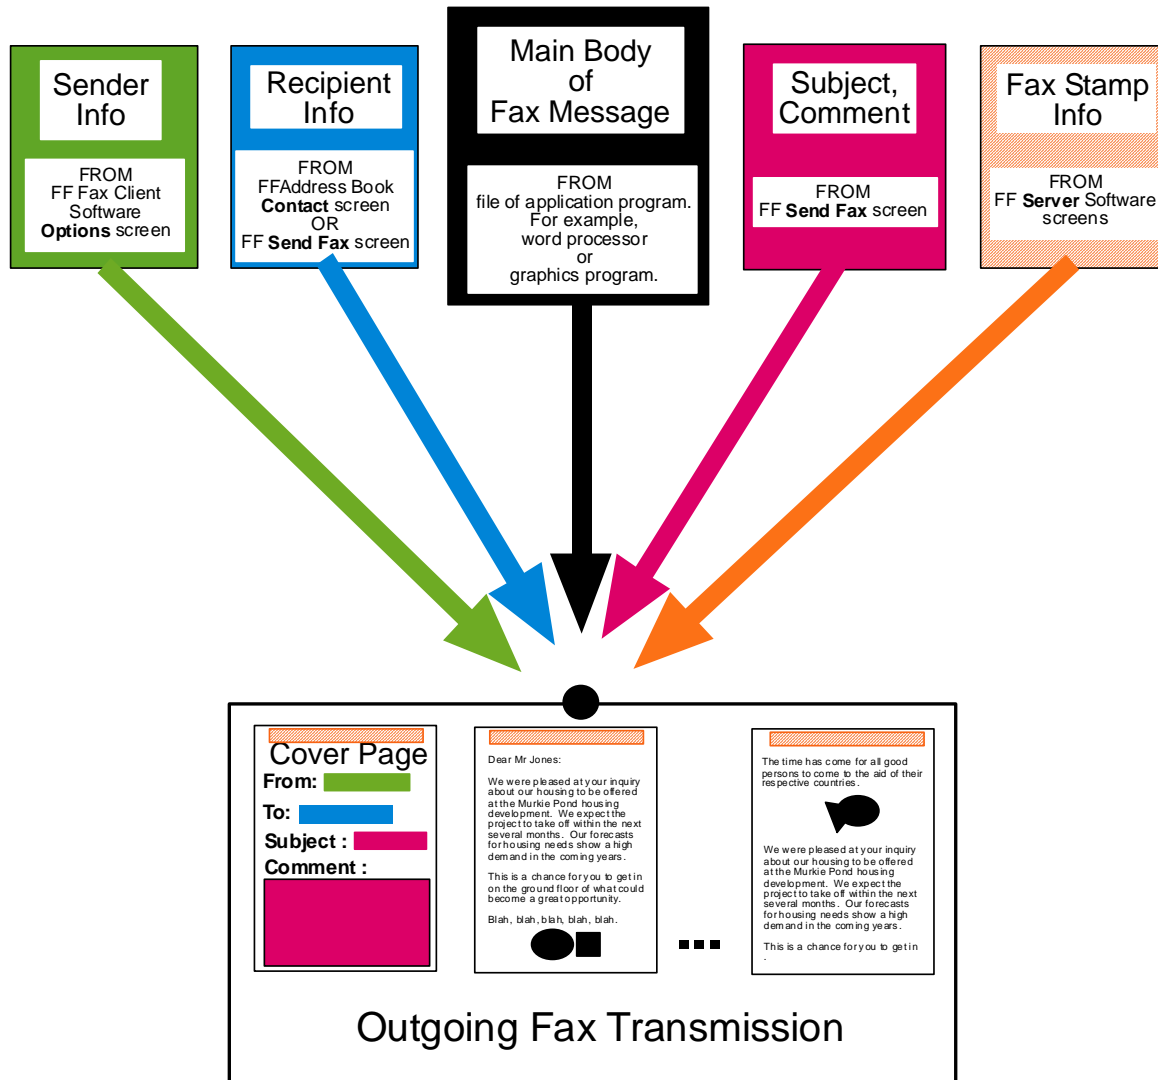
Sender Info

FROM FF Fax Client Software **Options** screen

Recipient Info

FROM FFAddress Book **Contact** screen OR FF **Send Fax** screen

Main Body of Fax Message

FROM file of application program. For example, word processor or graphics program.

Subject, Comment

FROM FF **Send Fax** screen

Fax Stamp Info

FROM FF **Server** Software screens

Cover Page
**From:**
**To:**
**Subject :**
**Comment :**

Dear Mr Jones:

We were pleased at your inquiry about our housing to be offered at the Murkie Pond housing development. We expect the project to take off within the next several months. Our forecasts for housing needs show a high demand in the coming years.

This is a chance for you to get in on the ground floor of what could become a great opportunity.

Blah, blah, blah, blah, blah.

The time has come for all good persons to come to the aid of their respective countries.

We were pleased at your inquiry about our housing to be offered at the Murkie Pond housing development. We expect the project to take off within the next several months. Our forecasts for housing needs show a high demand in the coming years.

This is a chance for you to get in .

Outgoing Fax Transmission